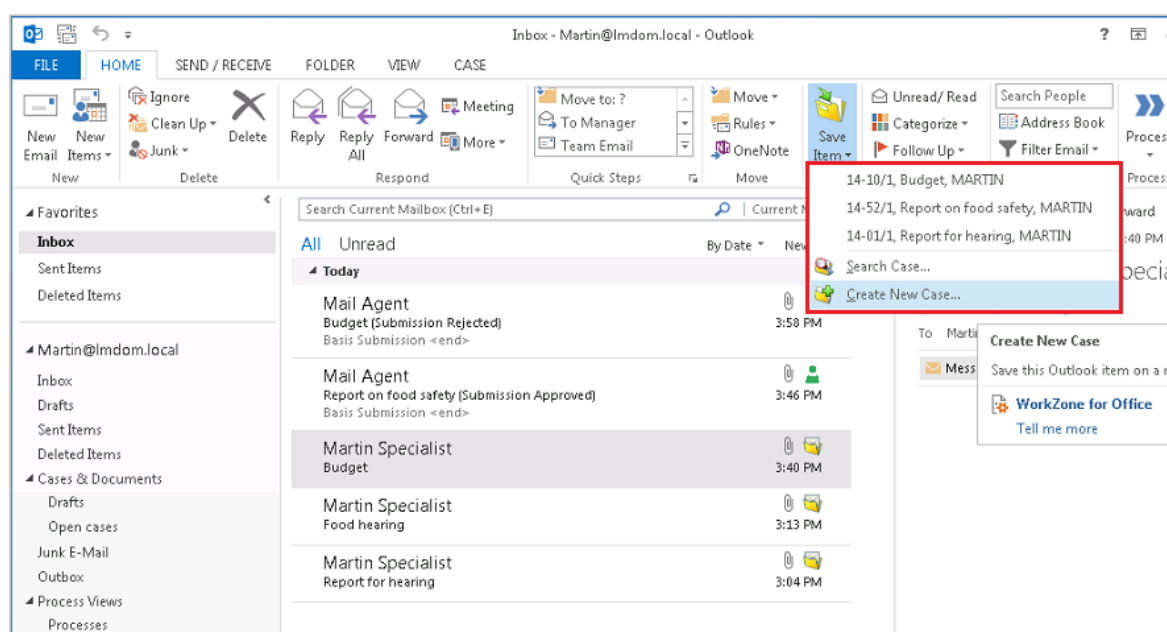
Inbox - Martin@lmdom.local - Outlook

?

FILE HOME SEND / RECEIVE FOLDER VIEW CASE

New Email New Items Ignore Clean Up Junk Delete Reply Reply All Forward Meeting More Move to: ? To Manager Team Email Move Rules OneNote Save Item Unread/ Read Categorize Follow Up Search People Address Book Filter Email Proces

New Delete Respond Quick Steps Move Proces

Favorites
Inbox
Sent Items
Deleted Items

Martin@lmdom.local
Inbox
Drafts
Sent Items
Deleted Items
Cases & Documents
Drafts
Open cases
Junk E-Mail
Outbox
Process Views
Processes

Search Current Mailbox (Ctrl+E) Current M

All Unread By Date New

Today

Mail Agent
Budget (Submission Rejected)
Basis Submission <end>
3:58 PM

Mail Agent
Report on food safety (Submission Approved)
Basis Submission <end>
3:46 PM

Martin Specialist
Budget
3:40 PM

Martin Specialist
Food hearing
3:13 PM

Martin Specialist
Report for hearing
3:04 PM

14-10/1, Budget, MARTIN
14-52/1, Report on food safety, MARTIN
14-01/1, Report for hearing, MARTIN
Search Case...
Create New Case...

rward
:40 PM
ecia
To Marti
Mess

Create New Case
Save this Outlook item on a
WorkZone for Office
Tell me more